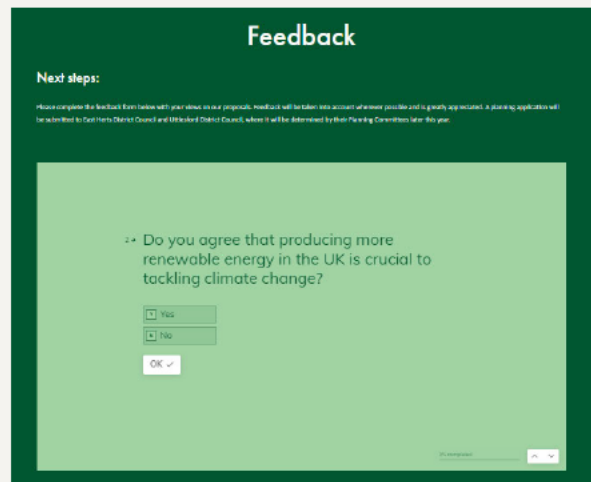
Feedback

Next steps:

Please complete the feedback form below with your views on our proposals. Feedback will be taken into account wherever possible and is greatly appreciated. A planning application will be submitted to East Herts District Council and Uttlesford District Council, where it will be determined by their Planning Committees later this year.

2→ Do you agree that producing more renewable energy in the UK is crucial to tackling climate change?

Y Yes

N No

OK ✓

0% completed

∧ ∨